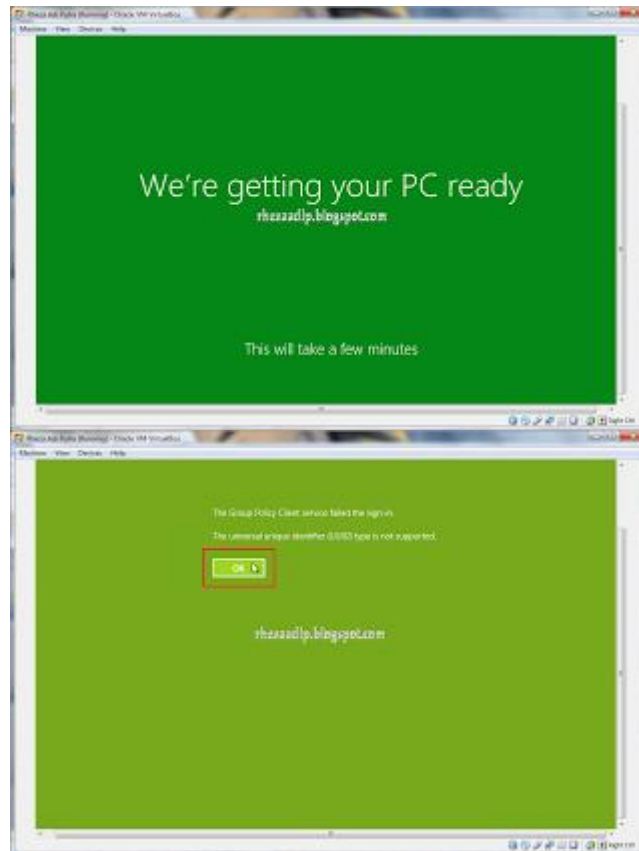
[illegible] (Running) - Oracle VM VirtualBox

Machine View Devices Help

We're getting your PC ready

rhezaadip.blogspot.com

This will take a few minutes

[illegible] (Running) - Oracle VM VirtualBox

Machine View Devices Help

The Group Policy Client service failed the sign-in.

The universal unique identifier (UUID) type is not supported.

OK

rhezaadip.blogspot.com